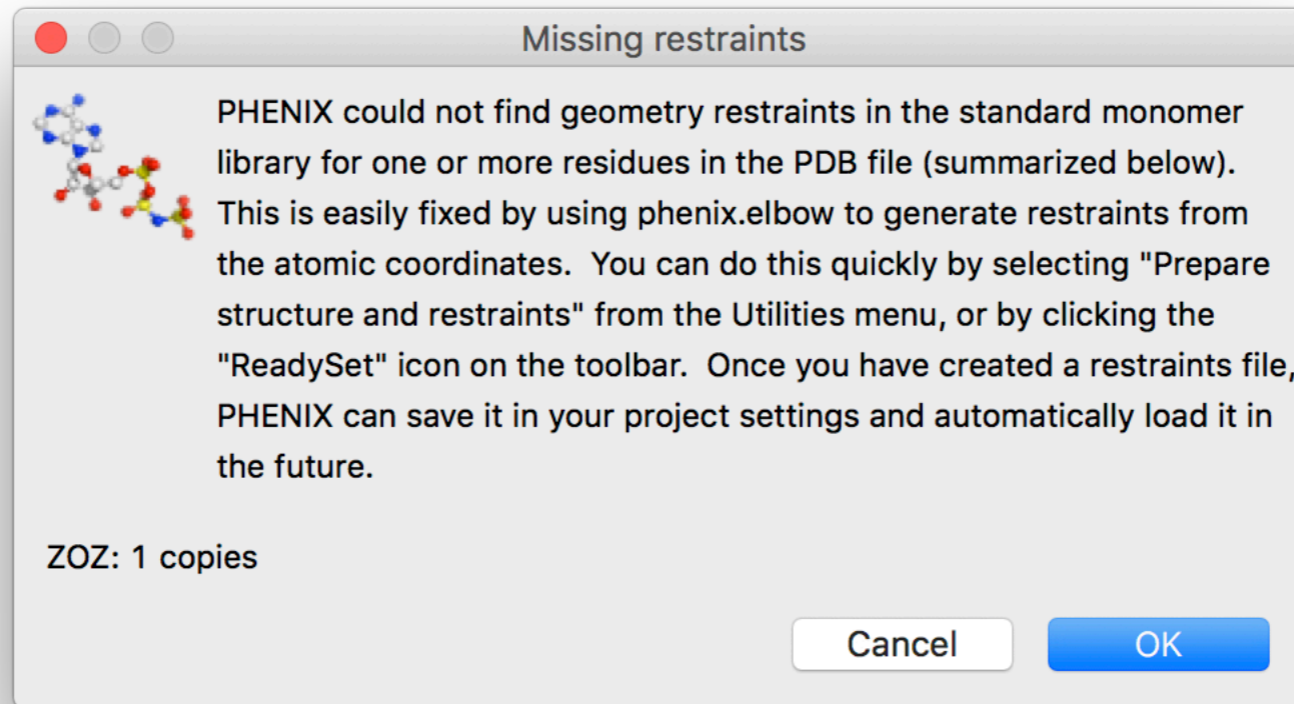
Missing restraints

PHENIX could not find geometry restraints in the standard monomer library for one or more residues in the PDB file (summarized below). This is easily fixed by using phenix.elbow to generate restraints from the atomic coordinates. You can do this quickly by selecting "Prepare structure and restraints" from the Utilities menu, or by clicking the "ReadySet" icon on the toolbar. Once you have created a restraints file, PHENIX can save it in your project settings and automatically load it in the future.

ZOZ: 1 copies

Cancel

OK